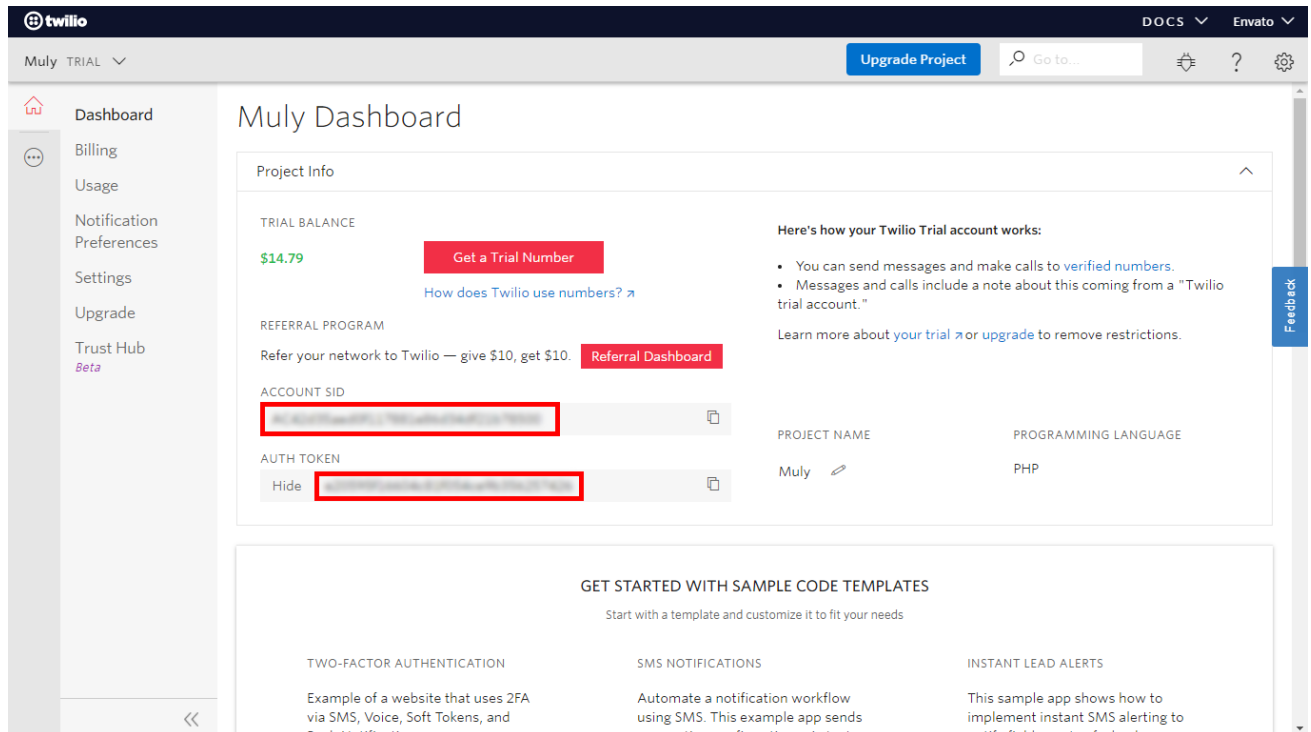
twilio
DOCS
Envato

Muly TRIAL
Upgrade Project
Go to...
?

Dashboard
Billing
Usage
Notification Preferences
Settings
Upgrade
Trust Hub
Beta

Muly Dashboard

Project Info

TRIAL BALANCE
$14.79
Get a Trial Number
How does Twilio use numbers?

REFERRAL PROGRAM
Refer your network to Twilio — give $10, get $10.
Referral Dashboard

ACCOUNT SID
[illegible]

AUTH TOKEN
Hide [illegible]

Here's how your Twilio Trial account works:

• You can send messages and make calls to verified numbers.
• Messages and calls include a note about this coming from a "Twilio trial account."

Learn more about your trial or upgrade to remove restrictions.

PROJECT NAME
Muly

PROGRAMMING LANGUAGE
PHP

Feedback

GET STARTED WITH SAMPLE CODE TEMPLATES
Start with a template and customize it to fit your needs

TWO-FACTOR AUTHENTICATION
Example of a website that uses 2FA via SMS, Voice, Soft Tokens, and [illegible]

SMS NOTIFICATIONS
Automate a notification workflow using SMS. This example app sends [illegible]

INSTANT LEAD ALERTS
This sample app shows how to implement instant SMS alerting to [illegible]